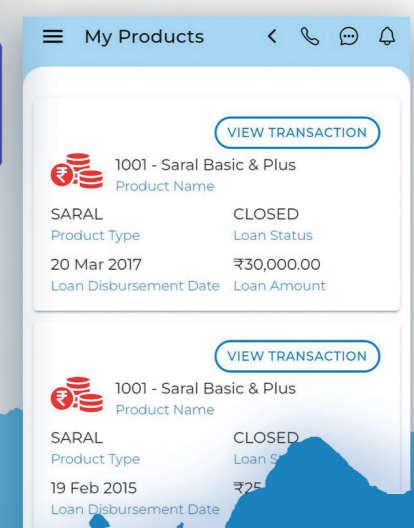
My Products

VIEW TRANSACTION

1001 - Saral Basic & Plus
Product Name

SARAL
Product Type

CLOSED
Loan Status

20 Mar 2017
Loan Disbursement Date

₹30,000.00
Loan Amount

VIEW TRANSACTION

1001 - Saral Basic & Plus
Product Name

SARAL
Product Type

CLOSED
Loan S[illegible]

19 Feb 2015
Loan Disbursement Date

₹25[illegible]